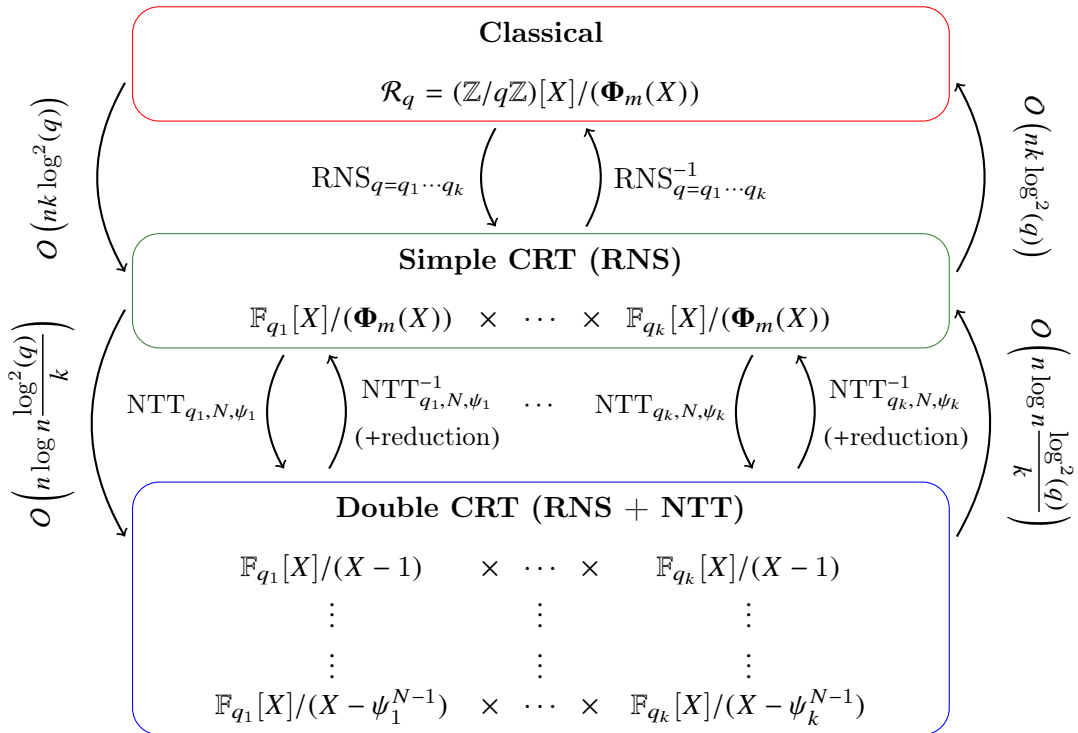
**Classical**

$\mathcal{R}_q = (\mathbb{Z}/q\mathbb{Z})[X]/(\mathbf{\Phi}_m(X))$

$O\left(nk\log^2(q)\right)$

$\mathrm{RNS}_{q=q_1\cdots q_k}$

$\mathrm{RNS}^{-1}_{q=q_1\cdots q_k}$

$O\left(nk\log^2(q)\right)$

**Simple CRT (RNS)**

$\mathbb{F}_{q_1}[X]/(\mathbf{\Phi}_m(X)) \quad \times \quad \cdots \quad \times \quad \mathbb{F}_{q_k}[X]/(\mathbf{\Phi}_m(X))$

$O\left(n\log n\frac{\log^2(q)}{k}\right)$

$\mathrm{NTT}_{q_1,N,\psi_1}$

$\mathrm{NTT}^{-1}_{q_1,N,\psi_1}$ (+reduction)

$\cdots$

$\mathrm{NTT}_{q_k,N,\psi_k}$

$\mathrm{NTT}^{-1}_{q_k,N,\psi_k}$ (+reduction)

$O\left(n\log n\frac{\log^2(q)}{k}\right)$

**Double CRT (RNS + NTT)**

$\mathbb{F}_{q_1}[X]/(X-1) \quad \times \quad \cdots \quad \times \quad \mathbb{F}_{q_k}[X]/(X-1)$

$\vdots \quad \vdots \quad \vdots$

$\vdots \quad \vdots \quad \vdots$

$\mathbb{F}_{q_1}[X]/(X-\psi_1^{N-1}) \quad \times \quad \cdots \quad \times \quad \mathbb{F}_{q_k}[X]/(X-\psi_k^{N-1})$